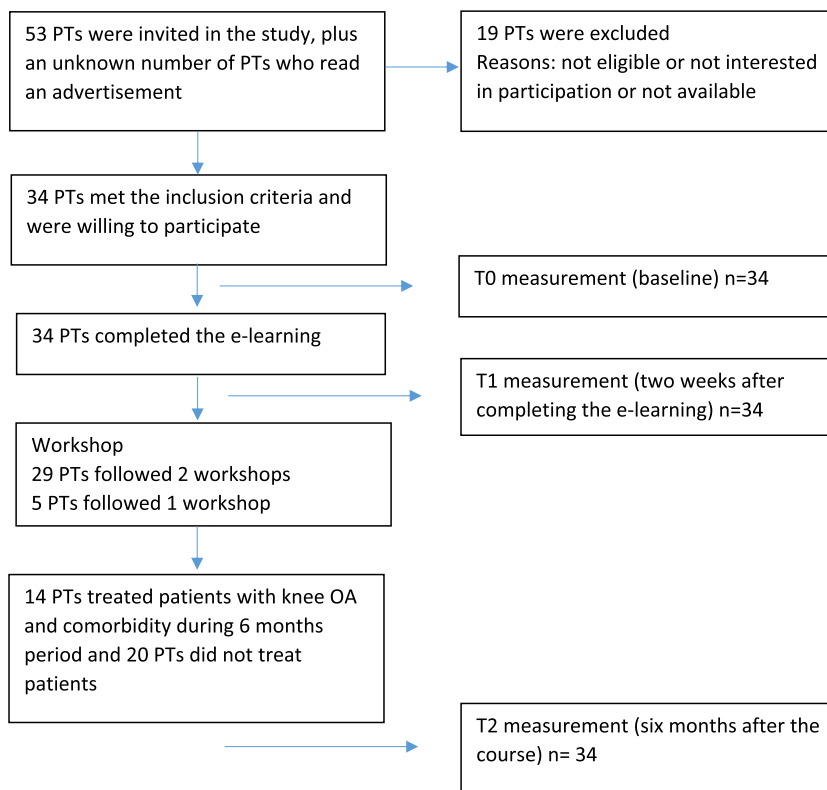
53 PTs were invited in the study, plus an unknown number of PTs who read an advertisement

19 PTs were excluded
Reasons: not eligible or not interested in participation or not available

34 PTs met the inclusion criteria and were willing to participate

T0 measurement (baseline) n=34

34 PTs completed the e-learning

T1 measurement (two weeks after completing the e-learning) n=34

Workshop
29 PTs followed 2 workshops
5 PTs followed 1 workshop

14 PTs treated patients with knee OA and comorbidity during 6 months period and 20 PTs did not treat patients

T2 measurement (six months after the course) n= 34